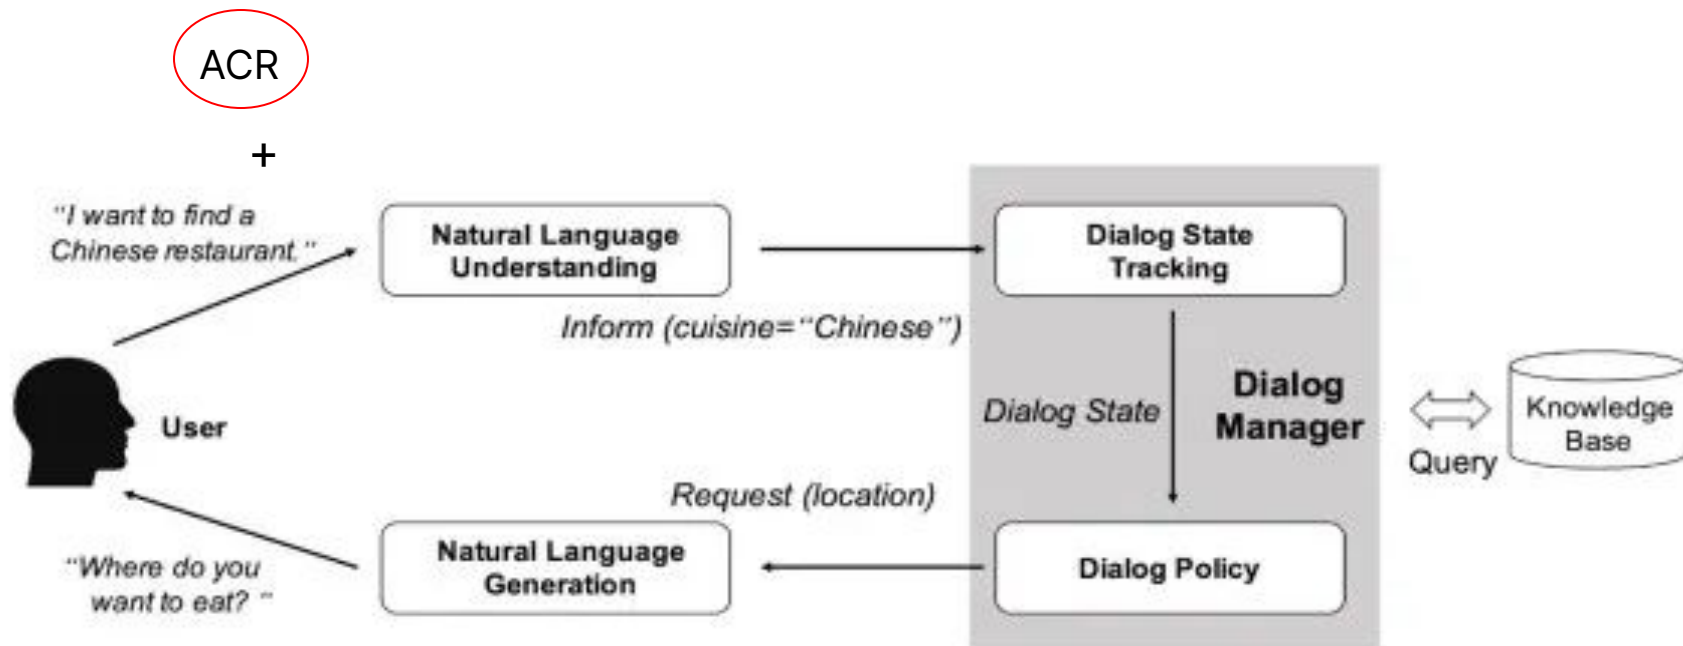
ACR

+

"I want to find a Chinese restaurant."

Natural Language Understanding

Dialog State Tracking

Inform (cuisine="Chinese")

User

Dialog State

Dialog Manager

Query

Knowledge Base

Request (location)

"Where do you want to eat?"

Natural Language Generation

Dialog Policy